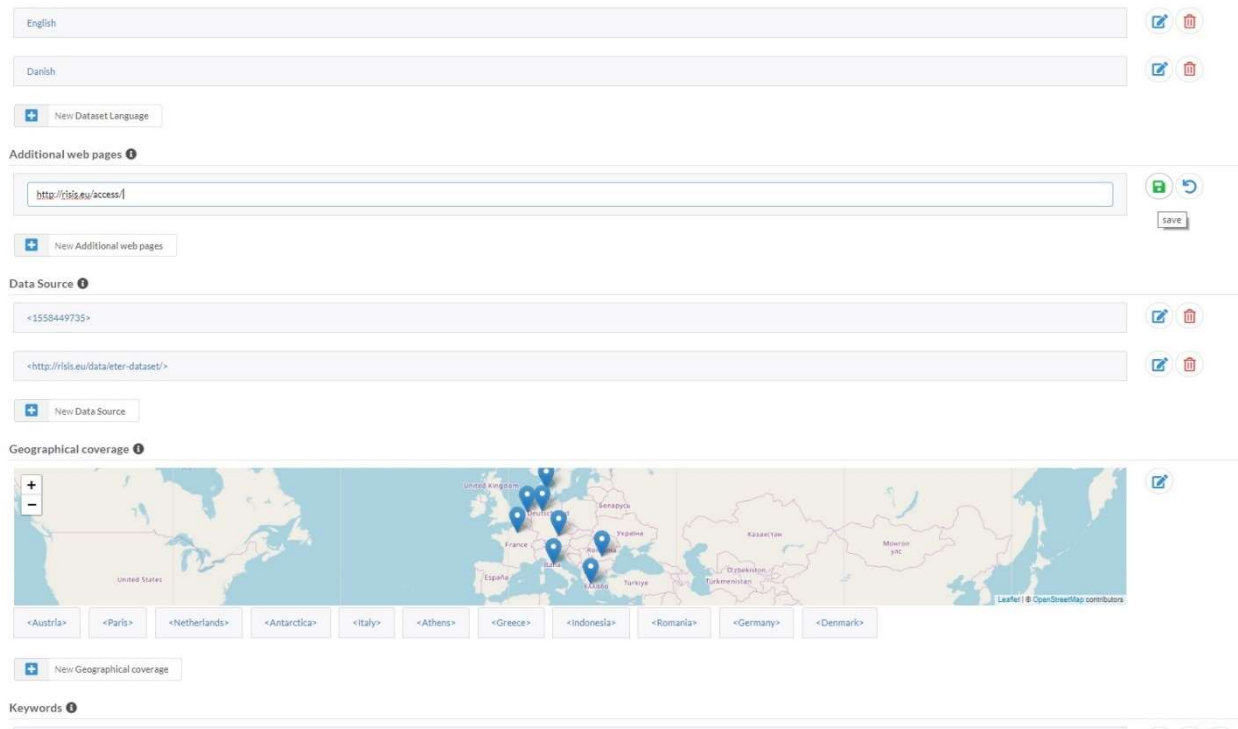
English

Danish

New Dataset Language

Additional web pages

http://risis.eu/access/

save

New Additional web pages

Data Source

<1558449735>

<http://risis.eu/data/eter-dataset/>

New Data Source

Geographical coverage

+
−

United Kingdom
Deutschland
Беларусь
France
Україна
Казахстан
Монгол улс
România
Italia
España
Türkiye
Oʻzbekiston
Türkmenistan
Ελλάδα
United States

Leaflet | © OpenStreetMap contributors

<Austria> <Paris> <Netherlands> <Antarctica> <Italy> <Athens> <Greece> <Indonesia> <Romania> <Germany> <Denmark>

New Geographical coverage

Keywords